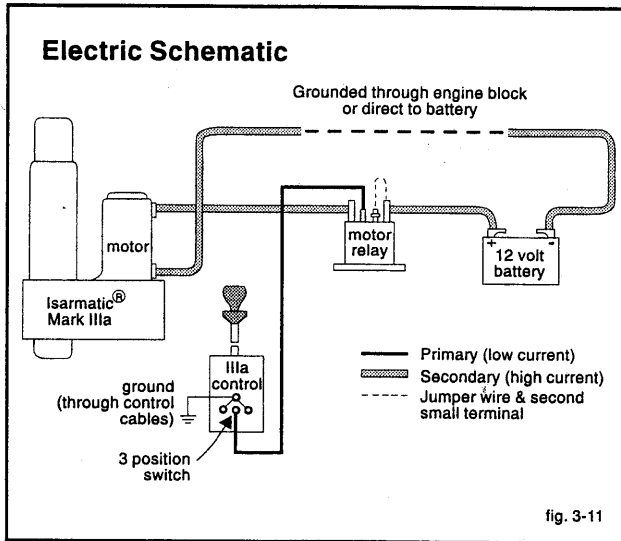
Electric Schematic

Grounded through engine block or direct to battery

motor

motor relay

+ 12 volt battery

Isarmatic® Mark IIIa

IIIa control

ground (through control cables)

3 position switch

Primary (low current)

Secondary (high current)

Jumper wire & second small terminal

fig. 3-11